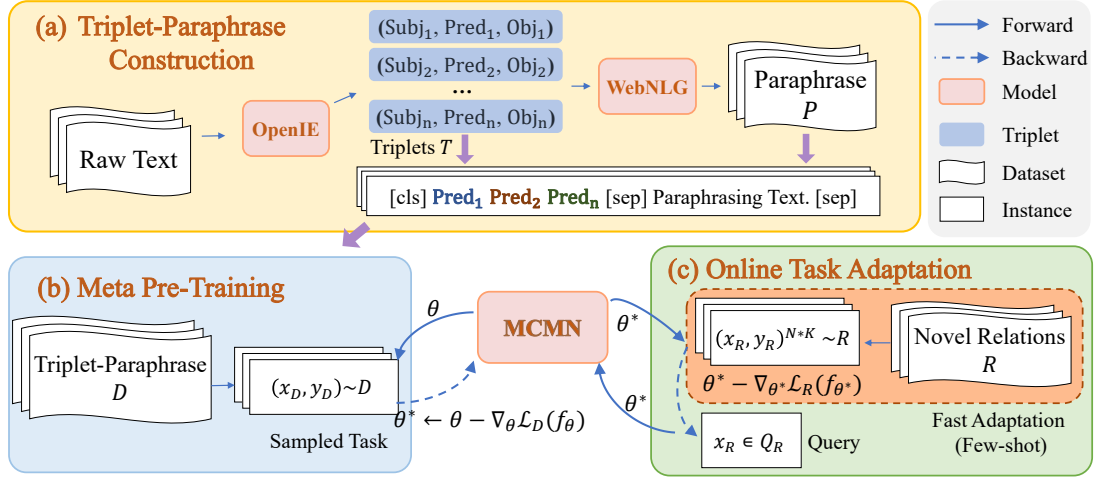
(a) Triplet-Paraphrase Construction

Raw Text

OpenIE

$(\text{Subj}_1, \text{Pred}_1, \text{Obj}_1)$

$(\text{Subj}_2, \text{Pred}_2, \text{Obj}_2)$

...

$(\text{Subj}_n, \text{Pred}_n, \text{Obj}_n)$

Triplets $T$

WebNLG

Paraphrase $P$

[cls] $\text{Pred}_1$ $\text{Pred}_2$ $\text{Pred}_n$ [sep] Paraphrasing Text. [sep]

Forward

Backward

Model

Triplet

Dataset

Instance

(b) Meta Pre-Training

Triplet-Paraphrase $D$

$(x_D, y_D) \sim D$

Sampled Task

$\theta$

MCMN

$\theta^* \leftarrow \theta - \nabla_\theta \mathcal{L}_D(f_\theta)$

$\theta^*$

$\theta^*$

(c) Online Task Adaptation

$(x_R, y_R)^{N*K} \sim R$

Novel Relations $R$

$\theta^* - \nabla_{\theta^*} \mathcal{L}_R(f_{\theta^*})$

$x_R \in Q_R$

Query

Fast Adaptation (Few-shot)